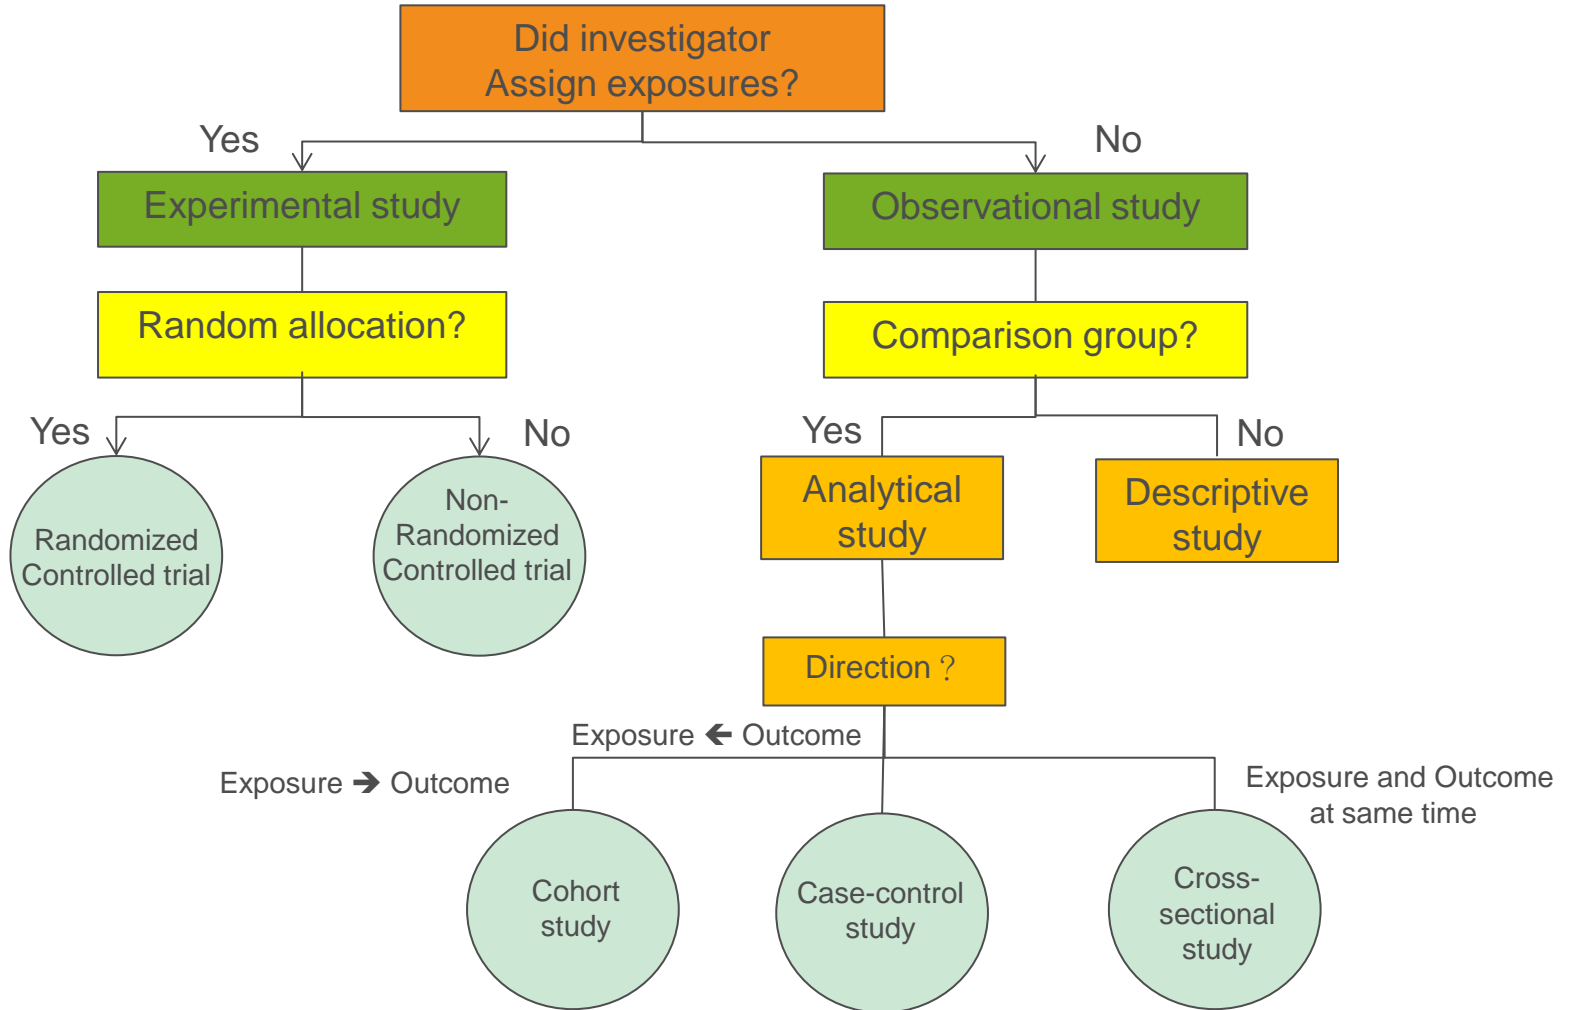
Did investigator Assign exposures?

Yes

No

Experimental study

Observational study

Random allocation?

Comparison group?

Yes

No

Yes

No

Randomized Controlled trial

Non-Randomized Controlled trial

Analytical study

Descriptive study

Direction ?

Exposure ← Outcome

Exposure → Outcome

Exposure and Outcome at same time

Cohort study

Case-control study

Cross-sectional study